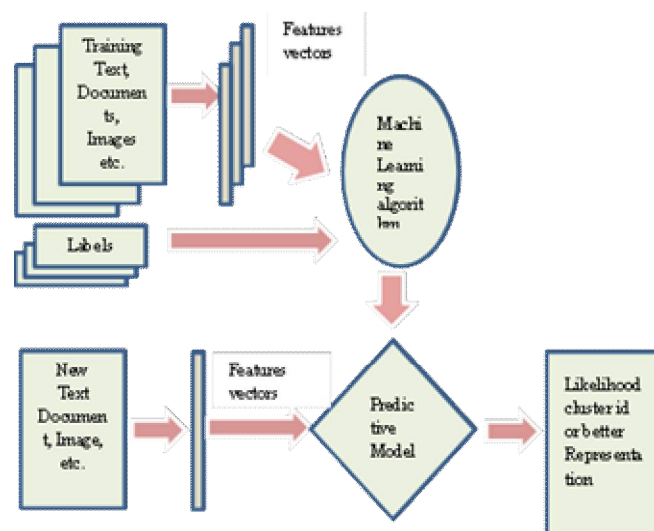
Training Text, Documen ts, Images etc.

Features vectors

Machi ne Learni ng algorit hm

Labels

New Text Documen t, Image, etc.

Features vectors

Predic tive Model

Likelihood cluster id or better Representa tion